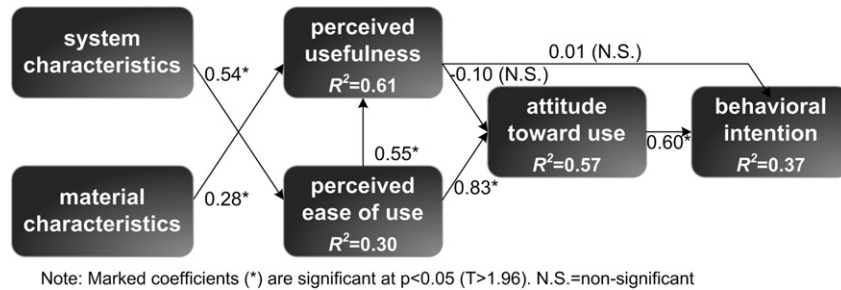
system characteristics

0.54*

material characteristics

0.28*

perceived usefulness
$R^2$=0.61

0.55*

perceived ease of use
$R^2$=0.30

0.01 (N.S.)

-0.10 (N.S.)

0.83*

attitude toward use
$R^2$=0.57

0.60*

behavioral intention
$R^2$=0.37

Note: Marked coefficients (*) are significant at p<0.05 (T>1.96). N.S.=non-significant